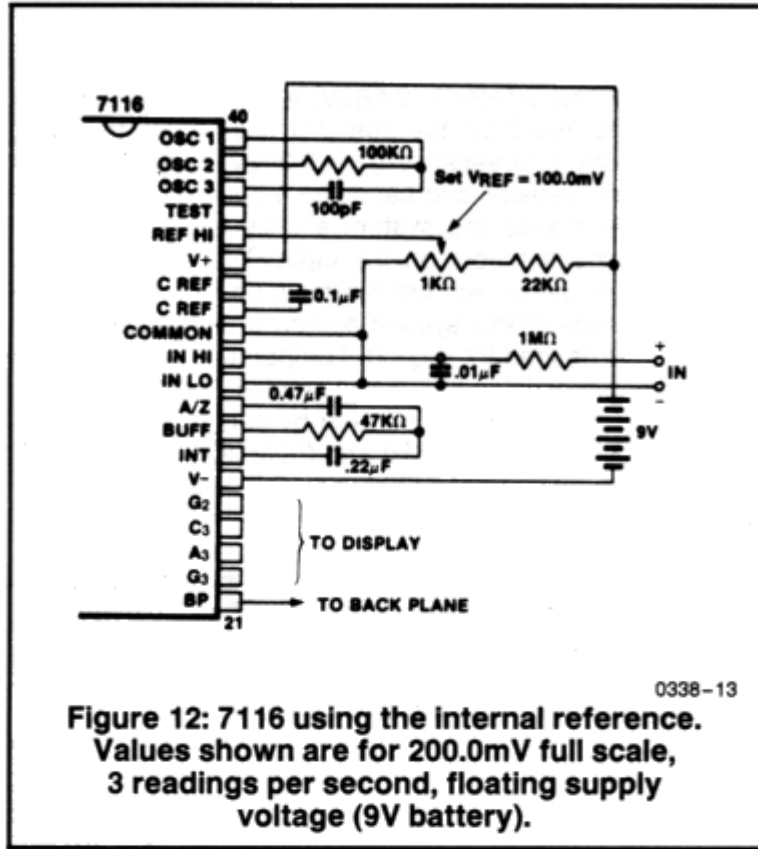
7116

40

OSC 1
OSC 2
OSC 3
TEST
REF HI
V+
C REF
C REF
COMMON
IN HI
IN LO
A/Z
BUFF
INT
V−
$G_2$
$C_3$
$A_3$
$G_3$
BP

21

100KΩ

100pF

Set $V_{REF}$ = 100.0mV

1KΩ

22KΩ

0.1μF

1MΩ

.01μF

+

IN

−

0.47μF

47KΩ

.22μF

9V

TO DISPLAY

TO BACK PLANE

0338−13

Figure 12: 7116 using the internal reference. Values shown are for 200.0mV full scale, 3 readings per second, floating supply voltage (9V battery).